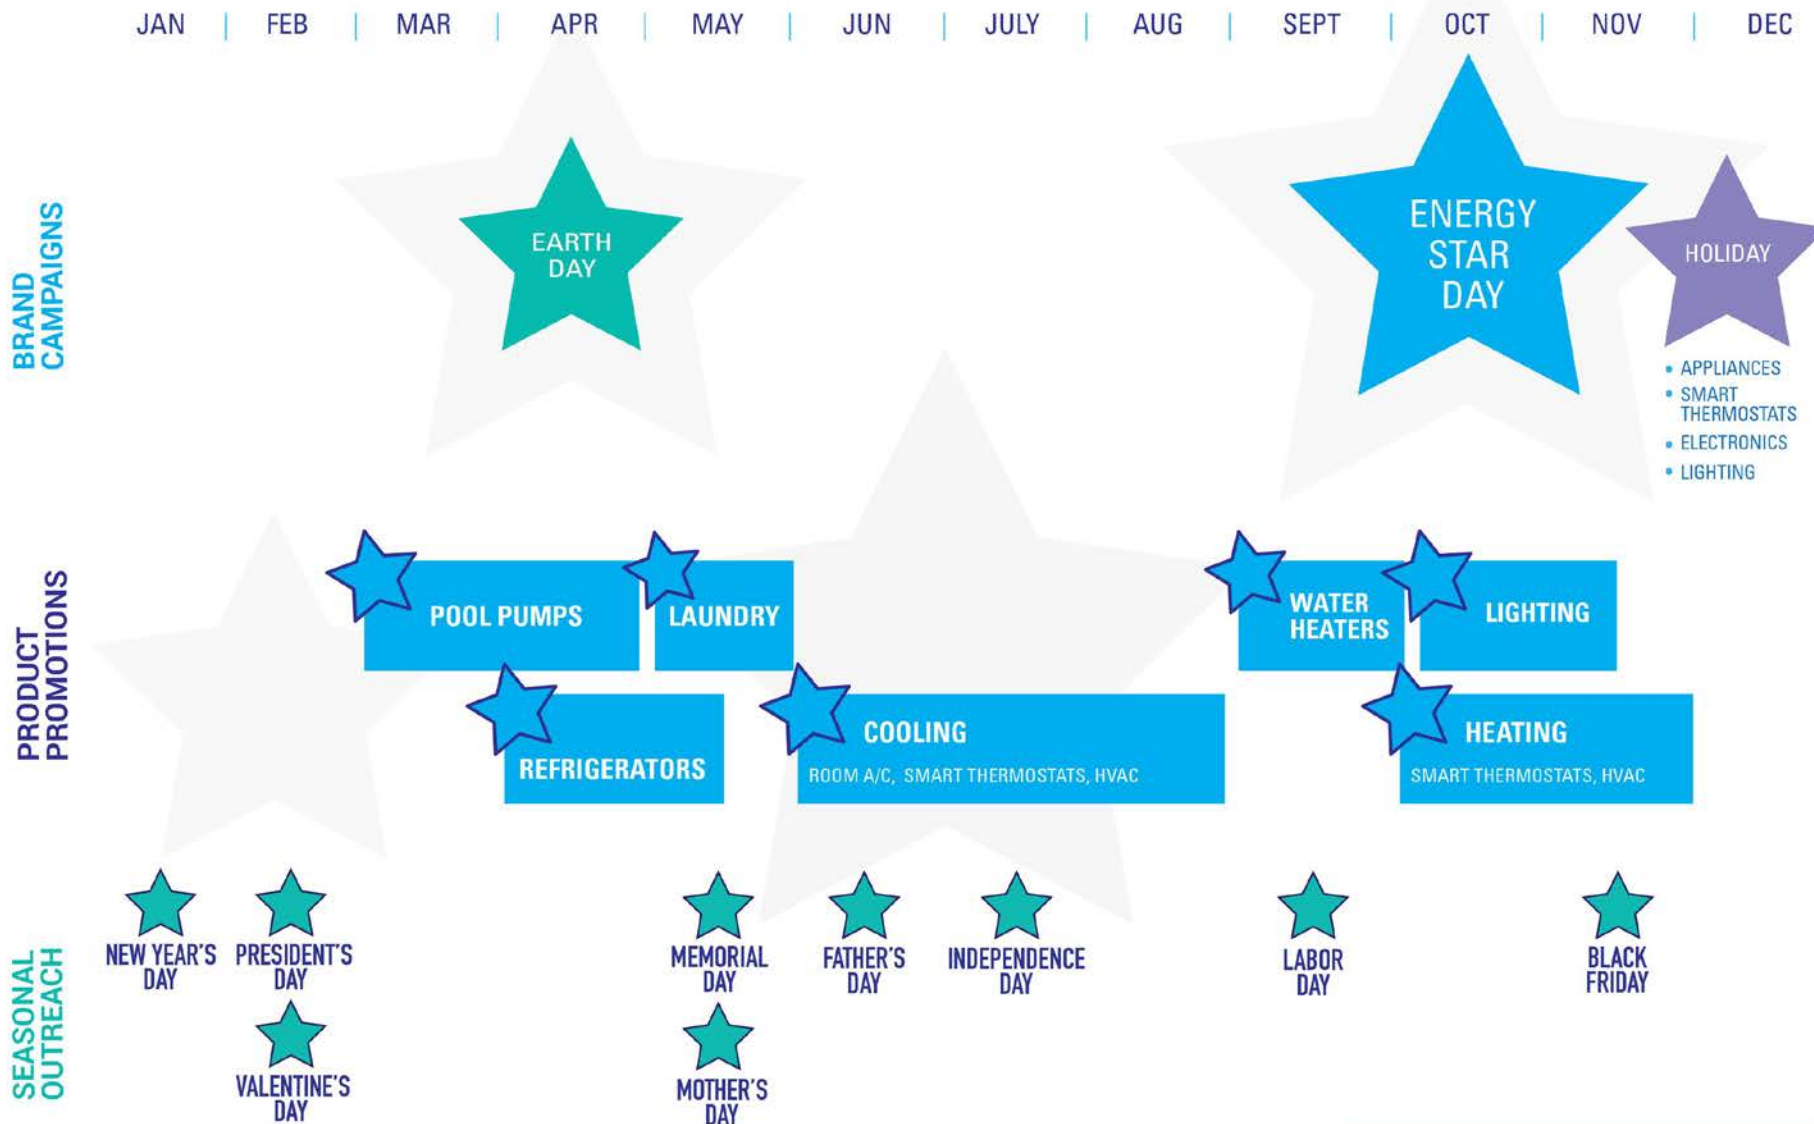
JAN | FEB | MAR | APR | MAY | JUN | JULY | AUG | SEPT | OCT | NOV | DEC

BRAND CAMPAIGNS

EARTH DAY

ENERGY STAR DAY

HOLIDAY

• APPLIANCES
• SMART THERMOSTATS
• ELECTRONICS
• LIGHTING

PRODUCT PROMOTIONS

POOL PUMPS

LAUNDRY

WATER HEATERS

LIGHTING

REFRIGERATORS

COOLING
ROOM A/C, SMART THERMOSTATS, HVAC

HEATING
SMART THERMOSTATS, HVAC

SEASONAL OUTREACH

NEW YEAR'S DAY

PRESIDENT'S DAY

VALENTINE'S DAY

MEMORIAL DAY

MOTHER'S DAY

FATHER'S DAY

INDEPENDENCE DAY

LABOR DAY

BLACK FRIDAY